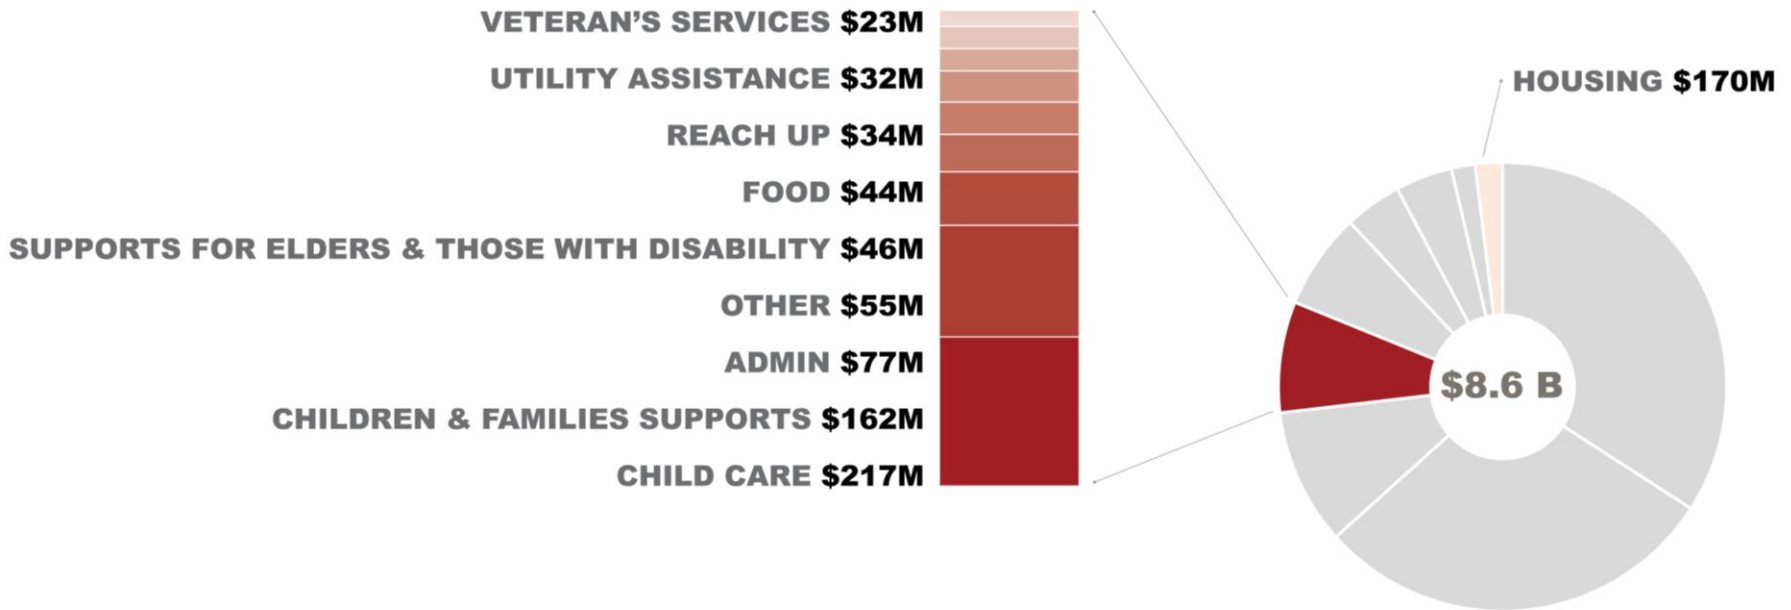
VETERAN'S SERVICES $23M
UTILITY ASSISTANCE $32M
REACH UP $34M
FOOD $44M
SUPPORTS FOR ELDERS & THOSE WITH DISABILITY $46M
OTHER $55M
ADMIN $77M
CHILDREN & FAMILIES SUPPORTS $162M
CHILD CARE $217M

HOUSING $170M

$8.6 B